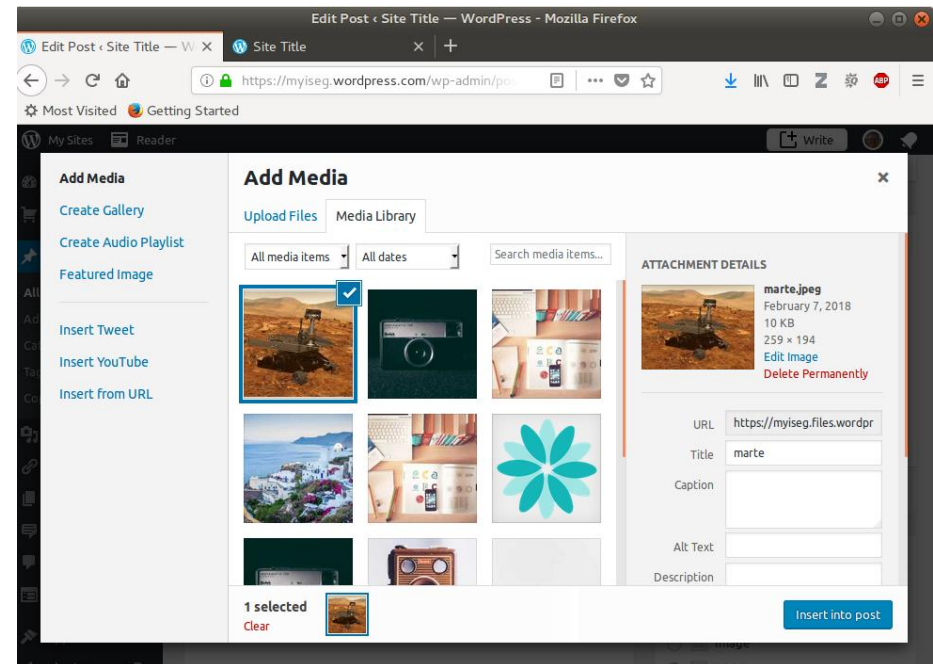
Edit Post ‹ Site Title — WordPress - Mozilla Firefox

Edit Post ‹ Site Title — W ×
Site Title ×

https://myiseg.wordpress.com/wp-admin/po

Most Visited
Getting Started

My Sites
Reader
Write

Add Media
Create Gallery
Create Audio Playlist
Featured Image

Insert Tweet
Insert YouTube
Insert from URL

Add Media
Upload Files
Media Library

All media items
All dates
Search media items...

ATTACHMENT DETAILS
marte.jpeg
February 7, 2018
10 KB
259 × 194
Edit Image
Delete Permanently

URL https://myiseg.files.wordpr
Title marte
Caption
Alt Text
Description

1 selected
Clear

Insert into post